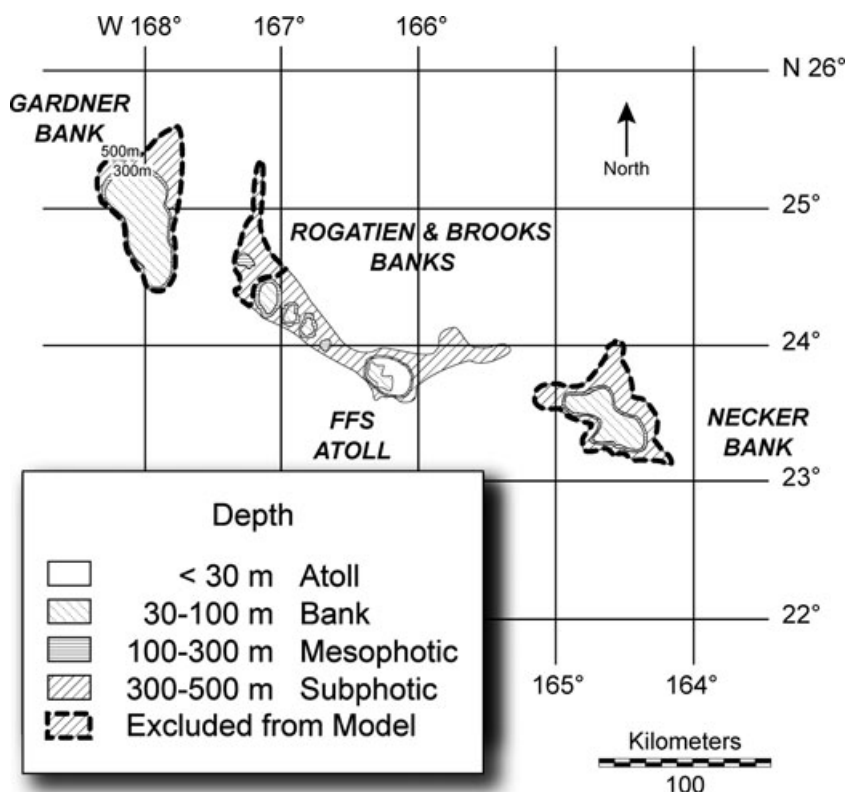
W 168°
167°
166°
N 26°
GARDNER BANK
500m
300m
North
25°
ROGATIEN & BROOKS BANKS
24°
FFS ATOLL
NECKER BANK
23°
Depth
< 30 m Atoll
30-100 m Bank
100-300 m Mesophotic
300-500 m Subphotic
Excluded from Model
22°
165°
164°
Kilometers
100